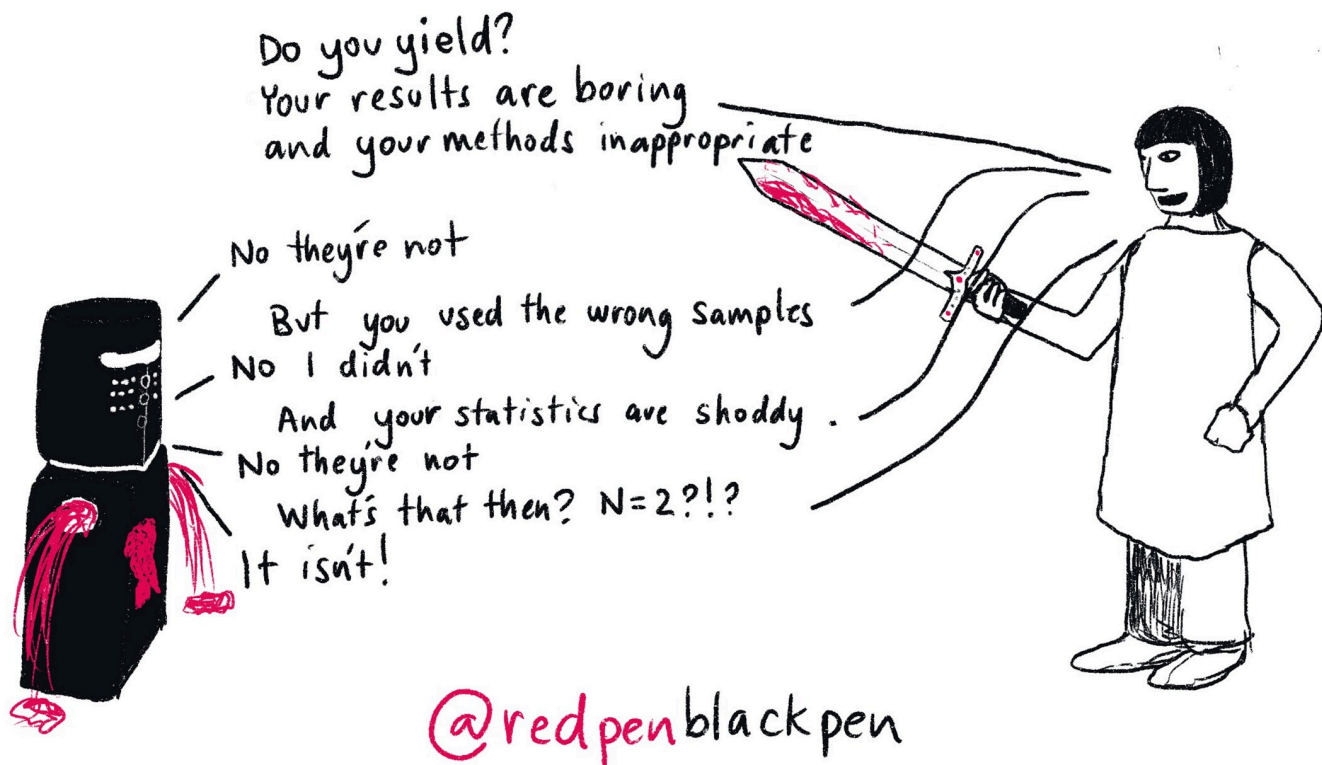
Do you yield?
Your results are boring and your methods inappropriate

No theyre not

But you used the wrong samples

No I didn't

And your statistics are shoddy.

No theyre not

What's that then? N=2?!?

It isn't!

@redpenblackpen